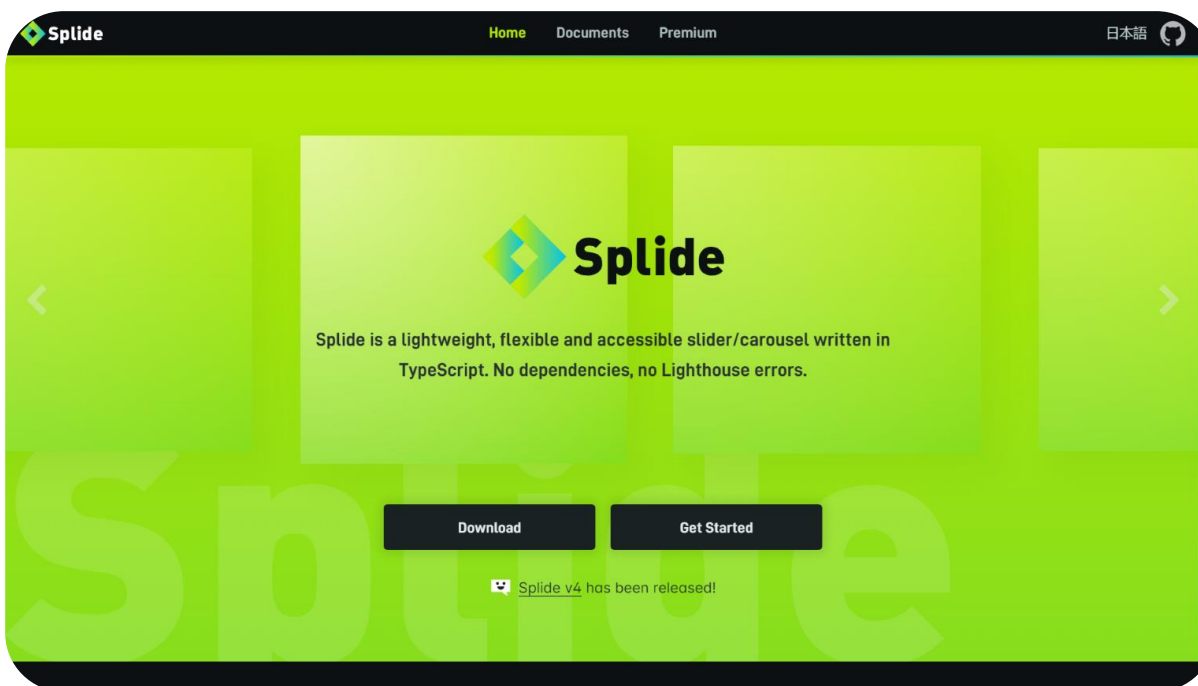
Splide

Home Documents Premium

日本語

Splide

Splide is a lightweight, flexible and accessible slider/carousel written in TypeScript. No dependencies, no Lighthouse errors.

Splide

Download

Get Started

Splide v4 has been released!